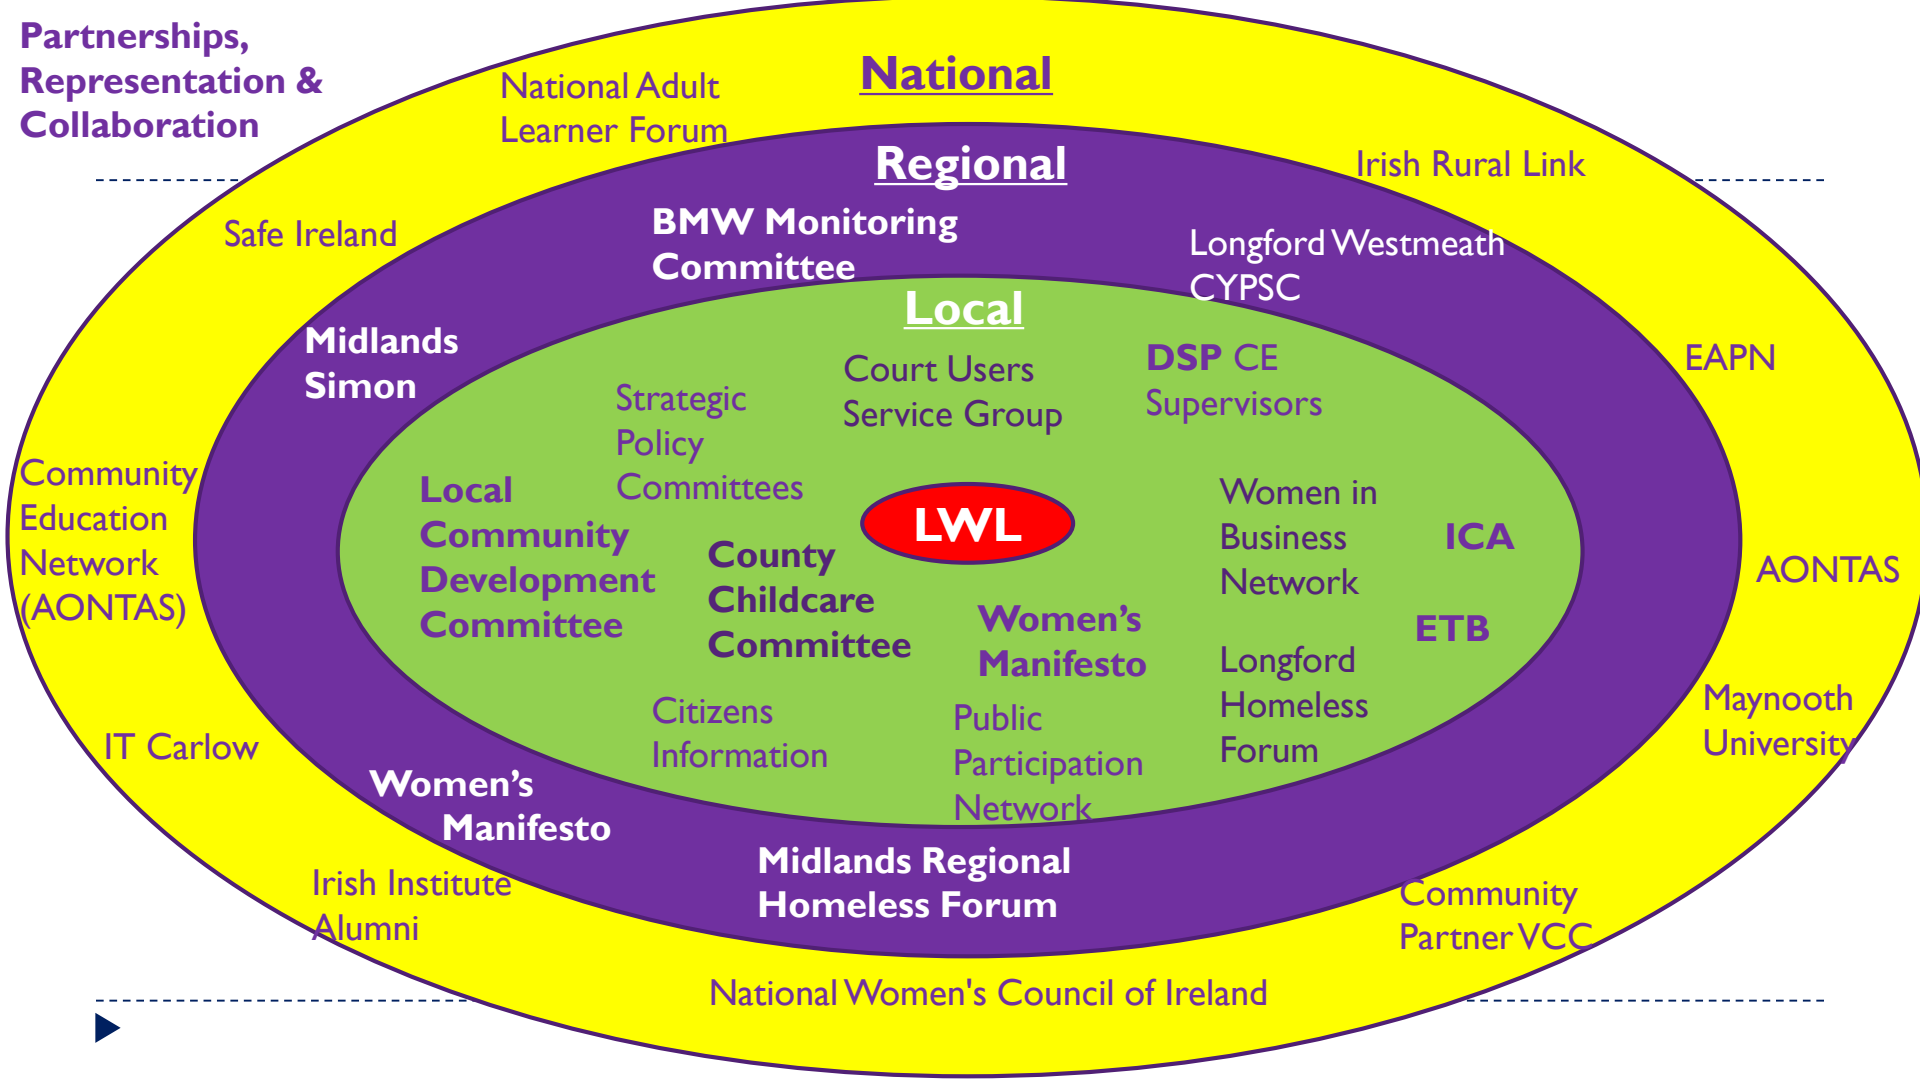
Partnerships, Representation & Collaboration

National

National Adult Learner Forum

Irish Rural Link

Safe Ireland

Regional

BMW Monitoring Committee

Longford Westmeath CYPSC

Local

Midlands Simon

EAPN

Court Users Service Group

DSP CE Supervisors

Strategic Policy Committees

Community Education Network (AONTAS)

Local Community Development Committee

LWL

Women in Business Network

ICA

AONTAS

County Childcare Committee

Women's Manifesto

ETB

Longford Homeless Forum

Maynooth University

Citizens Information

Public Participation Network

IT Carlow

Women's Manifesto

Midlands Regional Homeless Forum

Irish Institute Alumni

Community Partner VCC

National Women's Council of Ireland